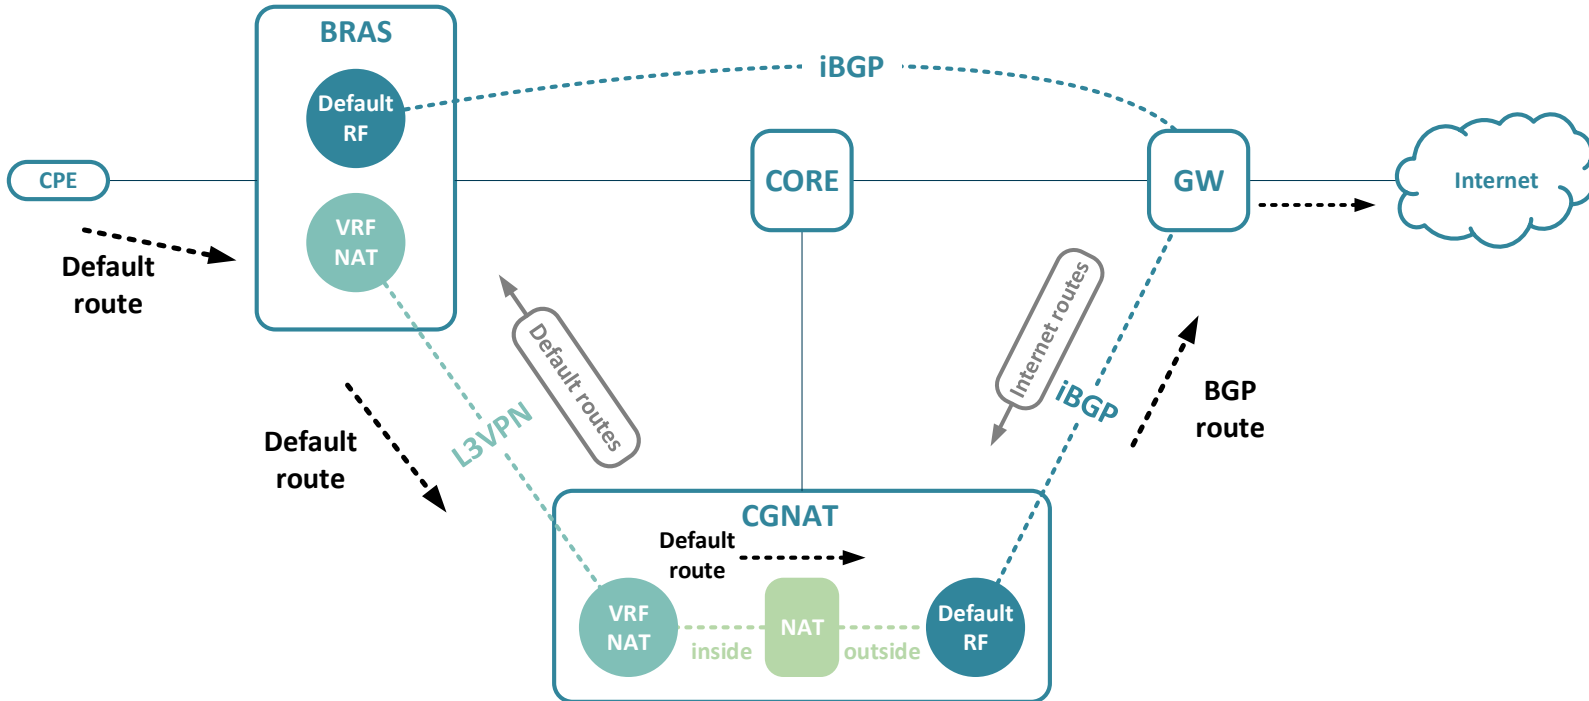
BRAS

Default RF

VRF NAT

iBGP

CPE

CORE

GW

Internet

Default route

Default routes

Internet routes

L3VPN

iBGP

Default route

BGP route

CGNAT

Default route

VRF NAT

NAT

Default RF

inside

outside